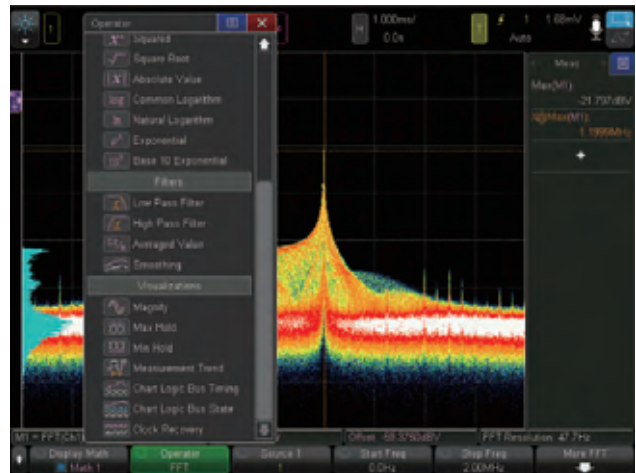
1
Operator
Squared
Square Root
Absolute Value
Common Logarithm
Natural Logarithm
Exponential
Base 10 Exponential
Filters
Low Pass Filter
High Pass Filter
Averaged Value
Smoothing
Visualizations
Magnify
Max Hold
Min Hold
Measurement Trend
Chart Logic Bus Timing
Chart Logic Bus State
Clock Recovery
1.000ms/
0.0s
1
1.68mV
Auto
Meas
Max(M1):
-21.737dBV
X@Max(M1):
1.1999MHz
+
M1 = FFT(Ch1)
Offset: -58.3750dBV
FFT Resolution: 47.7Hz
Display Math
Math 1
Operator
FFT
Source 1
1
Start Freq
0.0Hz
Stop Freq
2.00MHz
More FFT